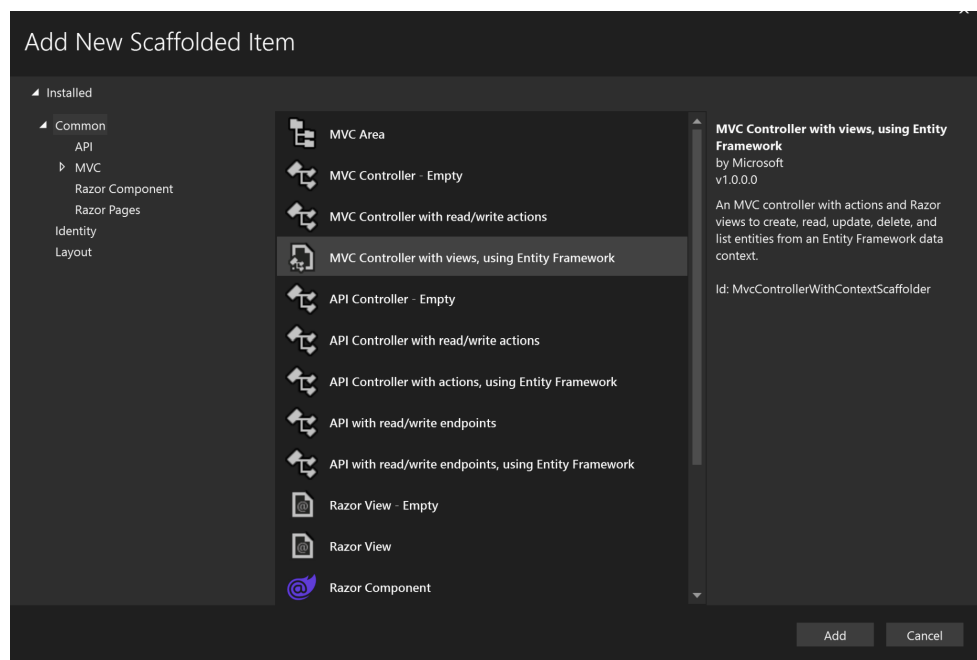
Add New Scaffolded Item

◢ Installed

◢ Common
API
▷ MVC
Razor Component
Razor Pages
Identity
Layout

MVC Area
MVC Controller - Empty
MVC Controller with read/write actions
MVC Controller with views, using Entity Framework
API Controller - Empty
API Controller with read/write actions
API Controller with actions, using Entity Framework
API with read/write endpoints
API with read/write endpoints, using Entity Framework
Razor View - Empty
Razor View
Razor Component

MVC Controller with views, using Entity Framework
by Microsoft
v1.0.0.0

An MVC controller with actions and Razor views to create, read, update, delete, and list entities from an Entity Framework data context.

Id: MvcControllerWithContextScaffolder

Add
Cancel